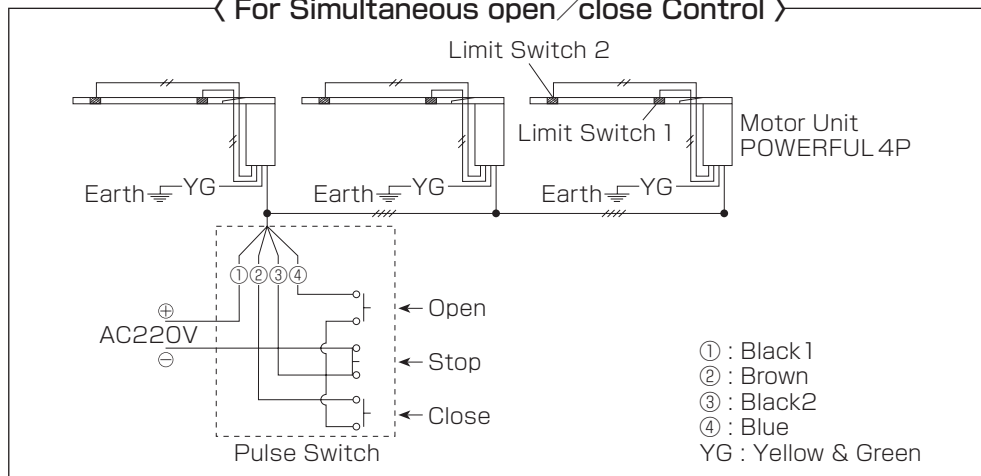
〈 For Simultaneous open／close Control 〉

Limit Switch 2

Limit Switch 1

Motor Unit POWERFUL 4P

Earth YG

Earth YG

Earth YG

①②③④

⊕

AC220V

⊖

← Open

← Stop

← Close

Pulse Switch

① : Black1
② : Brown
③ : Black2
④ : Blue
YG : Yellow & Green